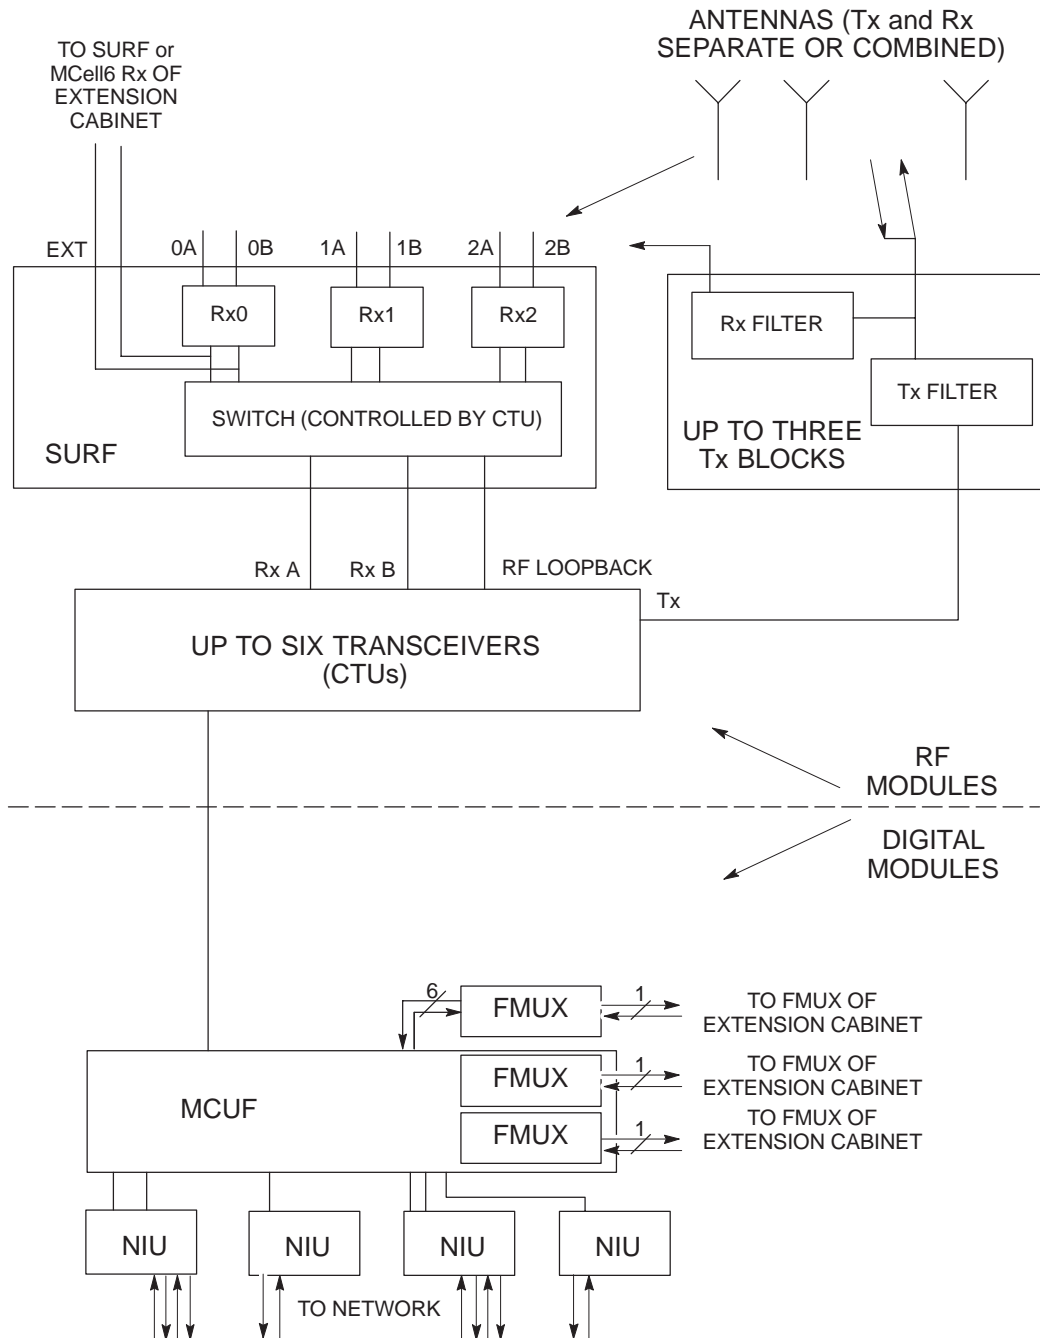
TO SURF or MCell6 Rx OF EXTENSION CABINET

ANTENNAS (Tx and Rx SEPARATE OR COMBINED)

EXT

0A

0B

1A

1B

2A

2B

Rx0

Rx1

Rx2

Rx FILTER

Tx FILTER

SWITCH (CONTROLLED BY CTU)

SURF

UP TO THREE Tx BLOCKS

Rx A

Rx B

RF LOOPBACK

Tx

UP TO SIX TRANSCEIVERS (CTUs)

RF MODULES

DIGITAL MODULES

6

FMUX

1

TO FMUX OF EXTENSION CABINET

FMUX

1

TO FMUX OF EXTENSION CABINET

MCUF

FMUX

1

TO FMUX OF EXTENSION CABINET

NIU

NIU

NIU

NIU

TO NETWORK